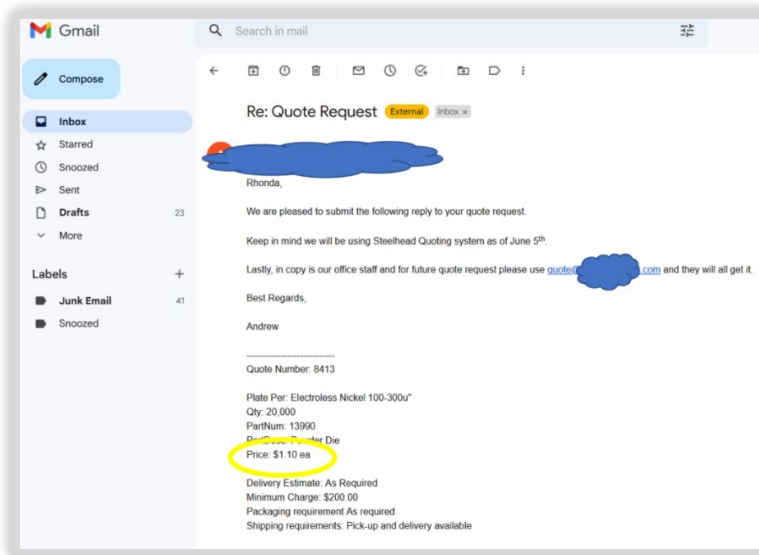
Gmail

Search in mail

Compose

Inbox
Starred
Snoozed
Sent
Drafts 23
More

Labels +

Junk Email 41
Snoozed

Re: Quote Request External Inbox ×

Rhonda,

We are pleased to submit the following reply to your quote request.

Keep in mind we will be using Steelhead Quoting system as of June 5$^{th}$.

Lastly, in copy is our office staff and for future quote request please use quote@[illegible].com and they will all get it.

Best Regards,

Andrew

------------------------------

Quote Number: 8413

Plate Per: Electroless Nickel 100-300u"
Qty: 20,000
PartNum: 13990
PartDesc: Powder Die
Price: $1.10 ea

Delivery Estimate: As Required
Minimum Charge: $200.00
Packaging requirement As required
Shipping requirements: Pick-up and delivery available